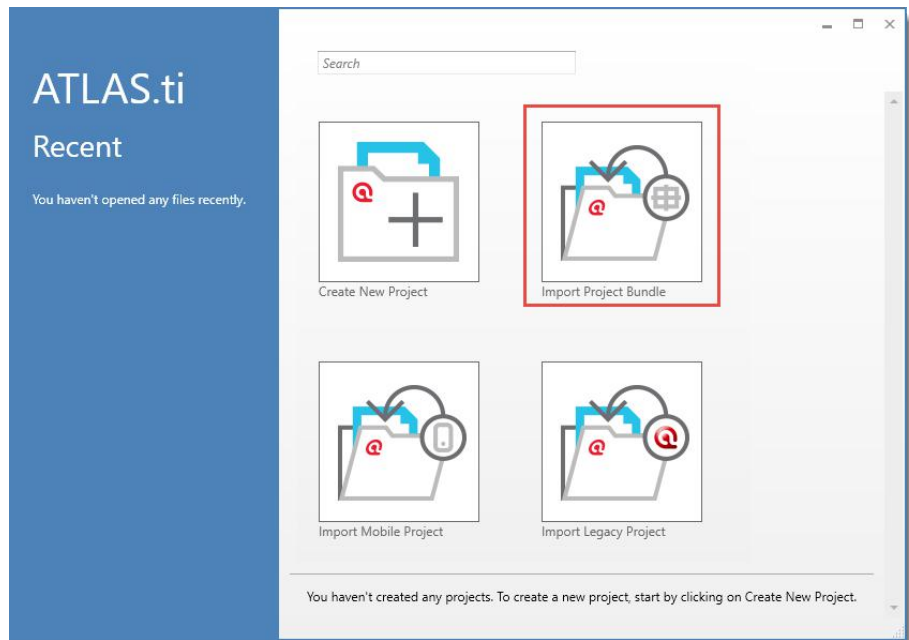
ATLAS.ti

Recent

You haven't opened any files recently.

Search

Create New Project

Import Project Bundle

Import Mobile Project

Import Legacy Project

You haven't created any projects. To create a new project, start by clicking on Create New Project.